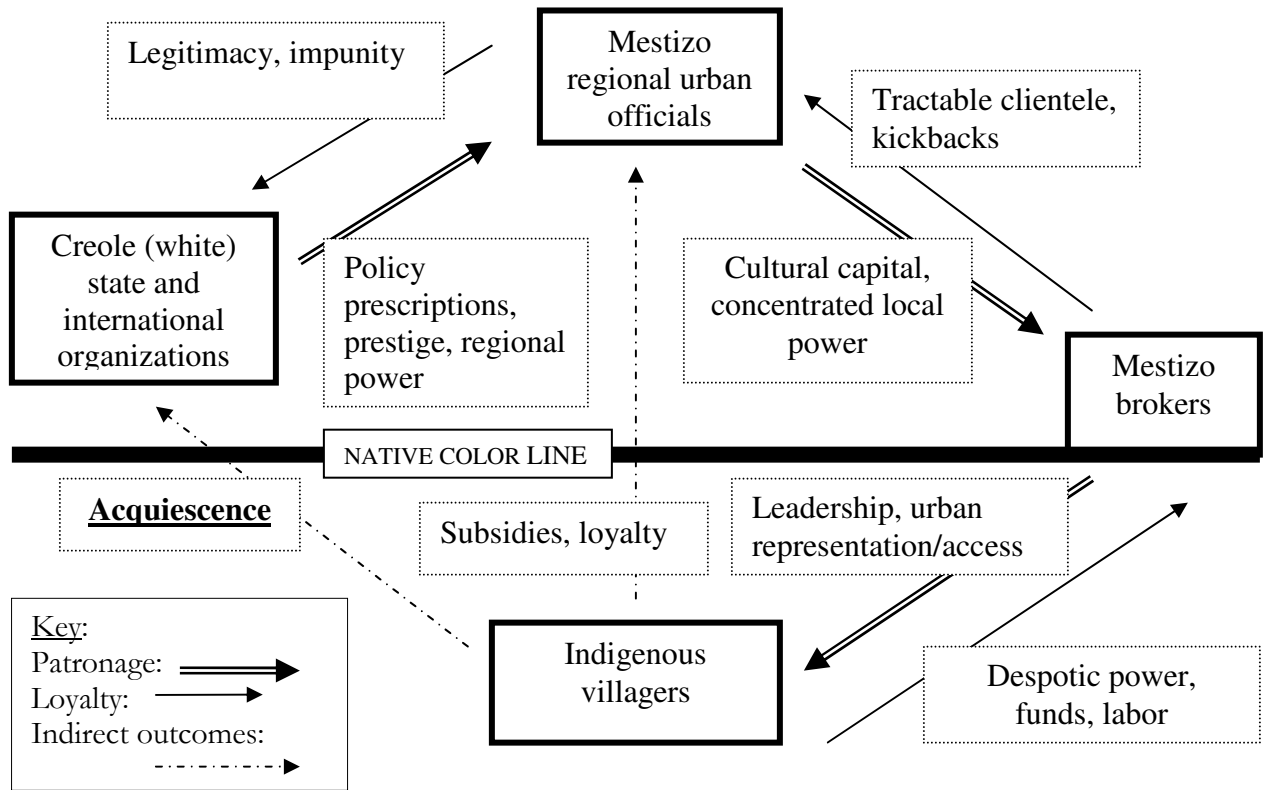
Legitimacy, impunity

Mestizo regional urban officials

Tractable clientele, kickbacks

Creole (white) state and international organizations

Policy prescriptions, prestige, regional power

Cultural capital, concentrated local power

Mestizo brokers

NATIVE COLOR LINE

Acquiescence

Subsidies, loyalty

Leadership, urban representation/access

Key:
Patronage:
Loyalty:
Indirect outcomes:

Indigenous villagers

Despotic power, funds, labor